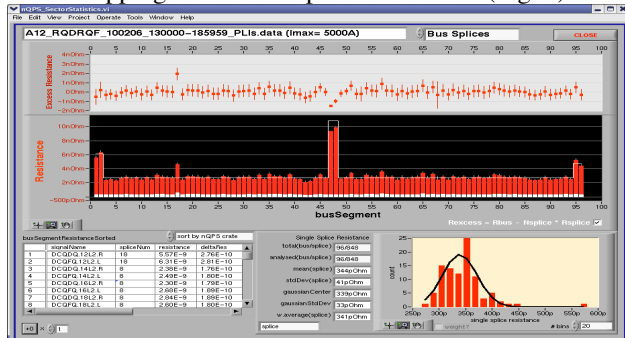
nQPS_SectorStatistics.vi
File Edit View Project Operate Tools Window Help

A12_RQDRQF_100206_130000-185959_PLIs.data (Imax= 5000A)

Bus Splices

CLOSE

4nOhm
3nOhm
2nOhm
1nOhm
0pOhm
-1nOhm
-2nOhm
-3nOhm
-4nOhm

Excess Resistance

10nOhm
8nOhm
6nOhm
4nOhm
2nOhm
-500pOhm

Resistance

0 5 10 15 20 25 30 35 40 45 50 55 60 65 70 75 80 85 90 95 100

busSegment

Rexcess = Rbus - Nsplice * Rsplice

busSegmentResistanceSorted

sort by nQPS crate

| | signalName | spliceNum | resistance | deltaRes |
|---|---|---|---|---|
| 1 | DCQDQ.12L2.R | 18 | 5.57E-9 | 2.76E-10 |
| 2 | DCQDQ.12L2.L | 18 | 6.31E-9 | 2.81E-10 |
| 3 | DCQDQ.14L2.R | 8 | 2.38E-9 | 1.76E-10 |
| 4 | DCQDQ.14L2.L | 8 | 2.49E-9 | 1.86E-10 |
| 5 | DCQDQ.16L2.R | 8 | 2.30E-9 | 1.78E-10 |
| 6 | DCQDQ.16L2.L | 8 | 2.68E-9 | 1.88E-10 |
| 7 | DCQDQ.18L2.R | 8 | 2.84E-9 | 1.89E-10 |
| 8 | DCQDQ.18L2.L | 8 | 2.60E-9 | 1.80E-10 |

Single Splice Resistance

total(bus/splice) 96/848
analysed(bus/splice) 96/848
mean(splice) 344pOhm
stdDev(splice) 41pOhm
gaussianCenter 339pOhm
gaussianStdDev 33pOhm
w.average(splice) 341pOhm

splice

25
20
15
10
5
0

count

250p 300p 350p 400p 450p 500p 550p 600p

single splice resistance

weight?

# bins 20